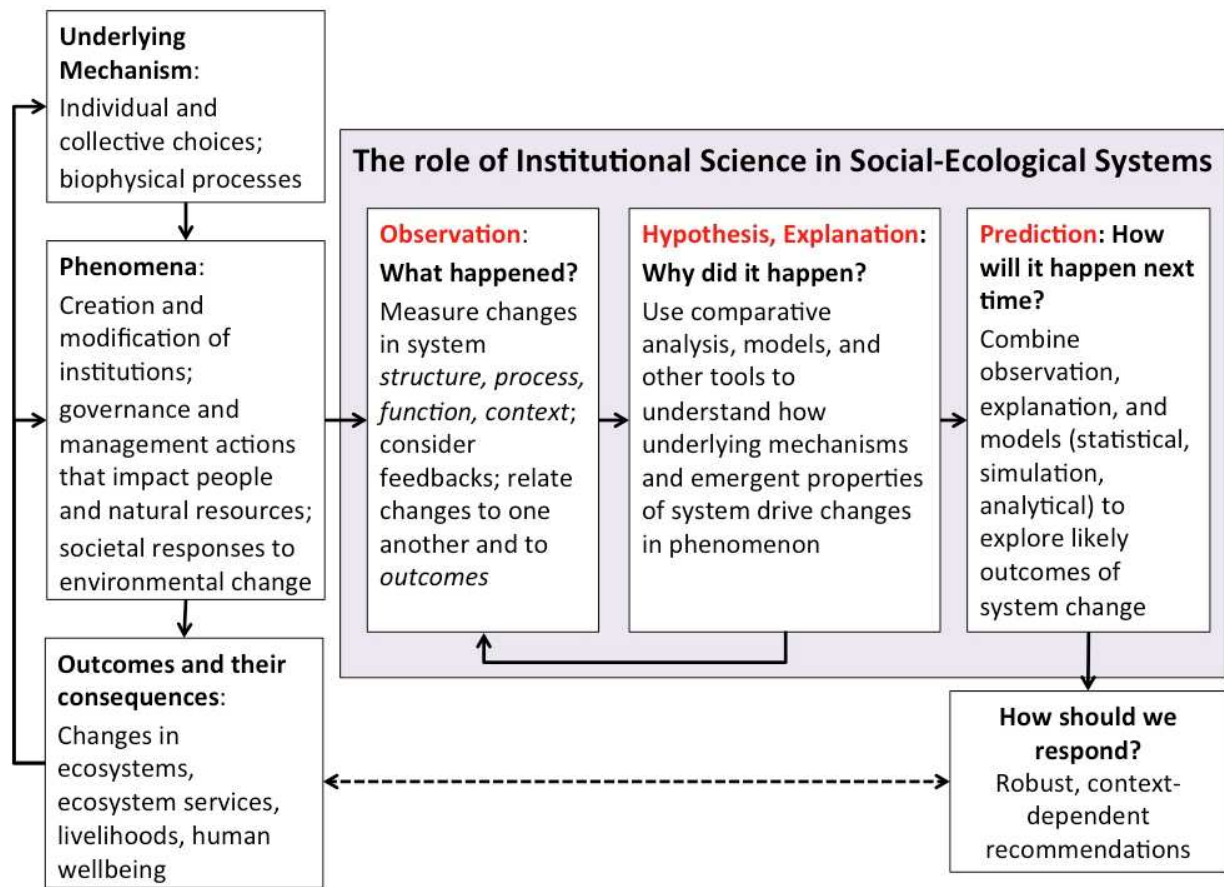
**Underlying Mechanism**: Individual and collective choices; biophysical processes

**Phenomena**: Creation and modification of institutions; governance and management actions that impact people and natural resources; societal responses to environmental change

**Outcomes and their consequences**: Changes in ecosystems, ecosystem services, livelihoods, human wellbeing

**The role of Institutional Science in Social-Ecological Systems**

**Observation**: **What happened?** Measure changes in system *structure, process, function, context*; consider feedbacks; relate changes to one another and to *outcomes*

**Hypothesis, Explanation**: **Why did it happen?** Use comparative analysis, models, and other tools to understand how underlying mechanisms and emergent properties of system drive changes in phenomenon

**Prediction**: **How will it happen next time?** Combine observation, explanation, and models (statistical, simulation, analytical) to explore likely outcomes of system change

**How should we respond?** Robust, context-dependent recommendations